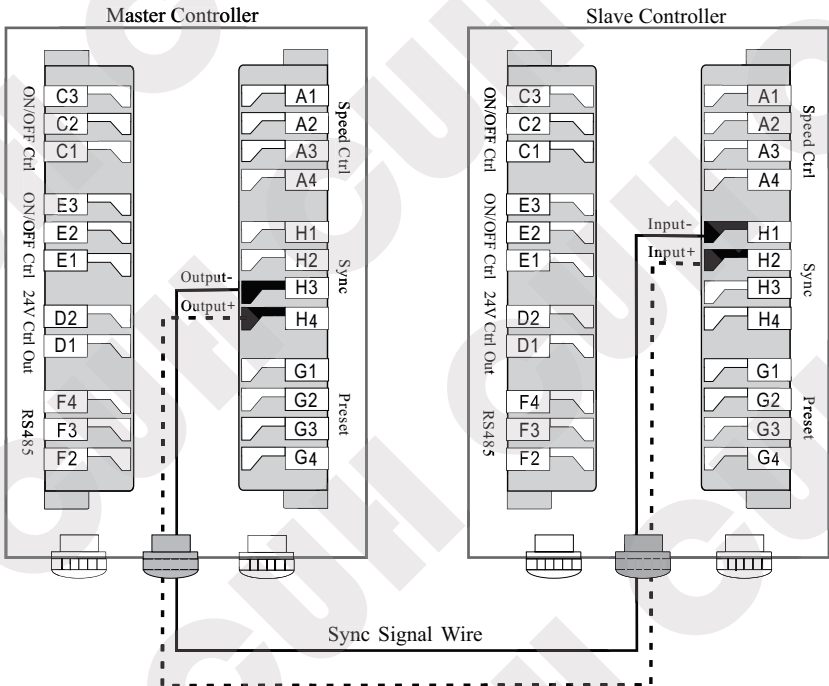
Master Controller

ON/OFF Ctrl
C3
C2
C1

ON/OFF Ctrl
E3
E2
E1

24V Ctrl Out
D2
D1

RS485
F4
F3
F2

Speed Ctrl
A1
A2
A3
A4

Sync
H1
H2
Output-
H3
Output+
H4

Preset
G1
G2
G3
G4

Slave Controller

ON/OFF Ctrl
C3
C2
C1

ON/OFF Ctrl
E3
E2
E1

24V Ctrl Out
D2
D1

RS485
F4
F3
F2

Speed Ctrl
A1
A2
A3
A4

Sync
Input-
H1
Input+
H2
H3
H4

Preset
G1
G2
G3
G4

Sync Signal Wire